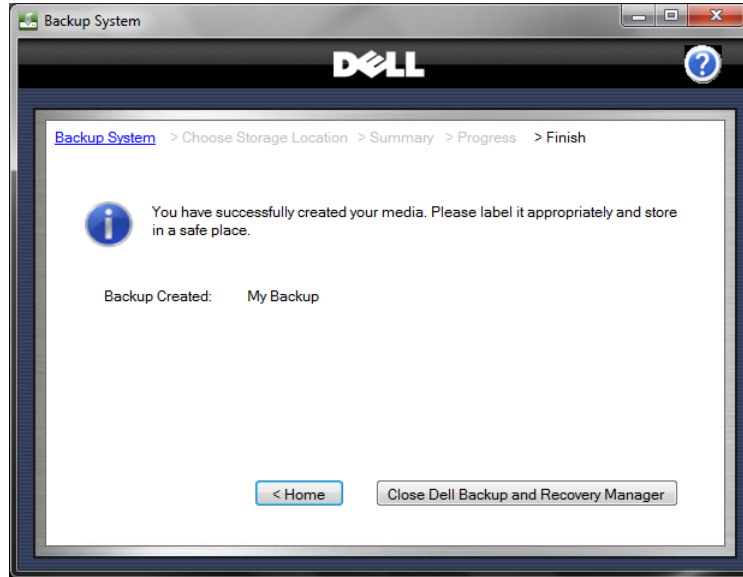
Backup System

DELL

?

Backup System > Choose Storage Location > Summary > Progress > Finish

You have successfully created your media. Please label it appropriately and store in a safe place.

Backup Created: My Backup

< Home

Close Dell Backup and Recovery Manager